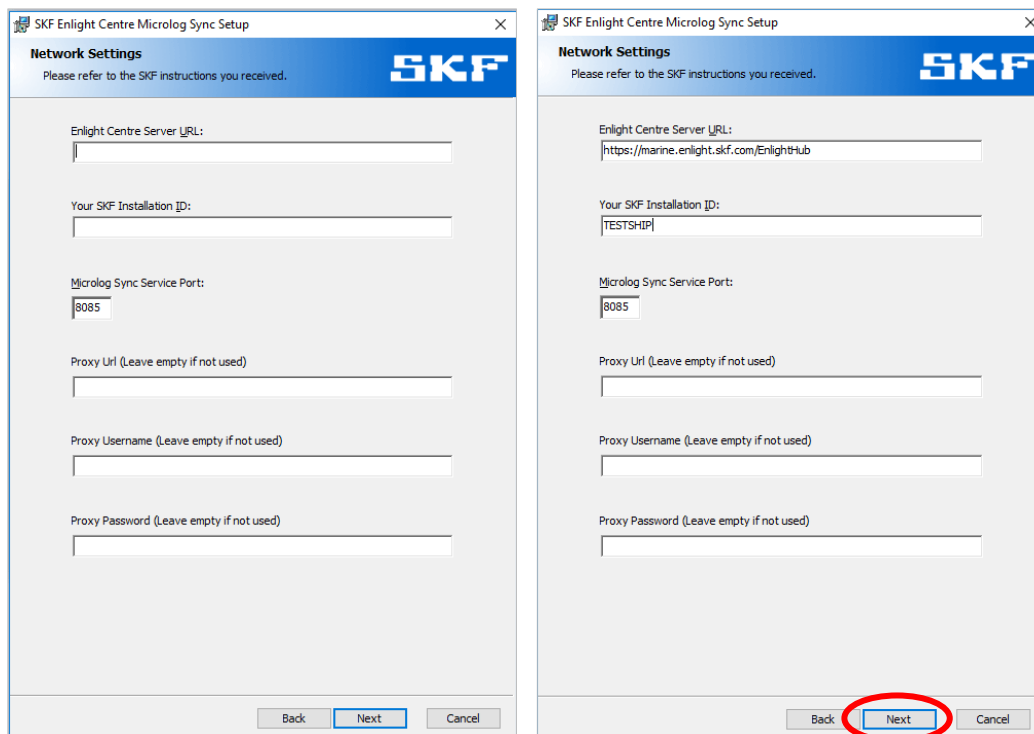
SKF Enlight Centre Microlog Sync Setup

Network Settings
Please refer to the SKF instructions you received.

SKF

Enlight Centre Server URL:

Your SKF Installation ID:

Microlog Sync Service Port:
8085

Proxy Url (Leave empty if not used)

Proxy Username (Leave empty if not used)

Proxy Password (Leave empty if not used)

Back Next Cancel

SKF Enlight Centre Microlog Sync Setup

Network Settings
Please refer to the SKF instructions you received.

SKF

Enlight Centre Server URL:
https://marine.enlight.skf.com/EnlightHub

Your SKF Installation ID:
TESTSHIP

Microlog Sync Service Port:
8085

Proxy Url (Leave empty if not used)

Proxy Username (Leave empty if not used)

Proxy Password (Leave empty if not used)

Back Next Cancel